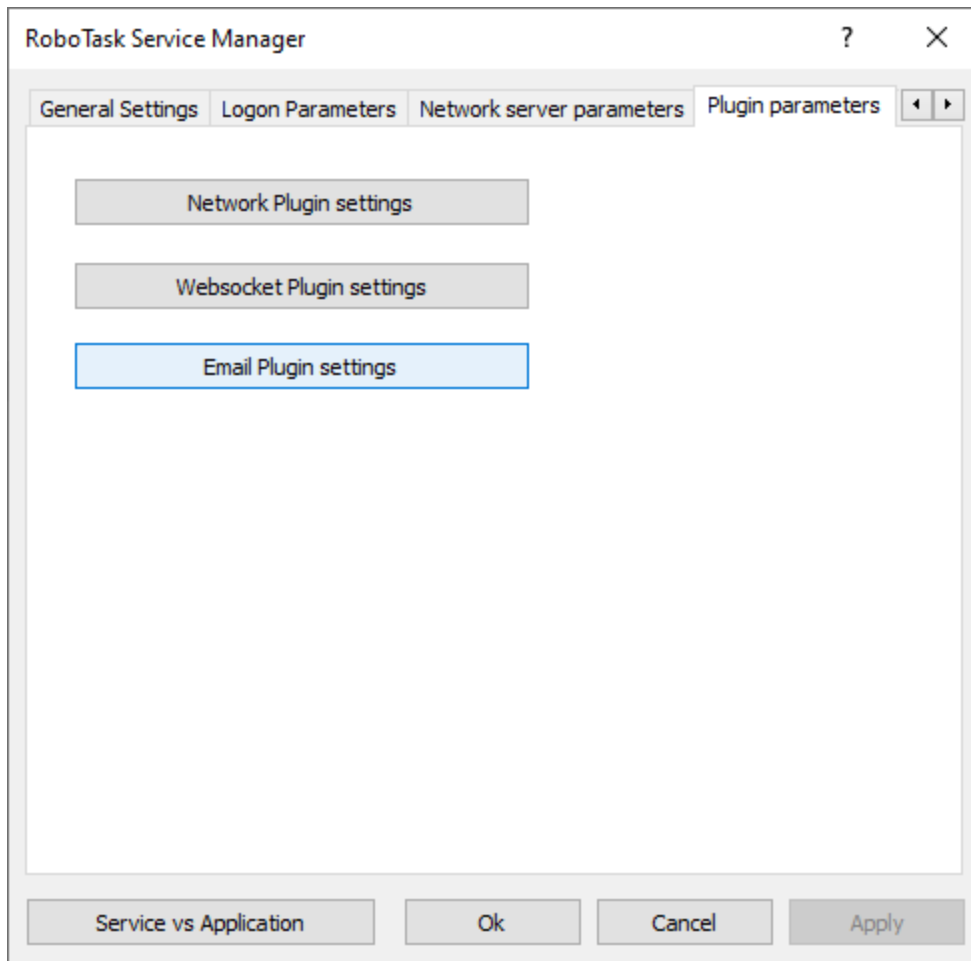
RoboTask Service Manager

?

X

General Settings | Logon Parameters | Network server parameters | Plugin parameters

Network Plugin settings

Websocket Plugin settings

Email Plugin settings

Service vs Application

Ok

Cancel

Apply